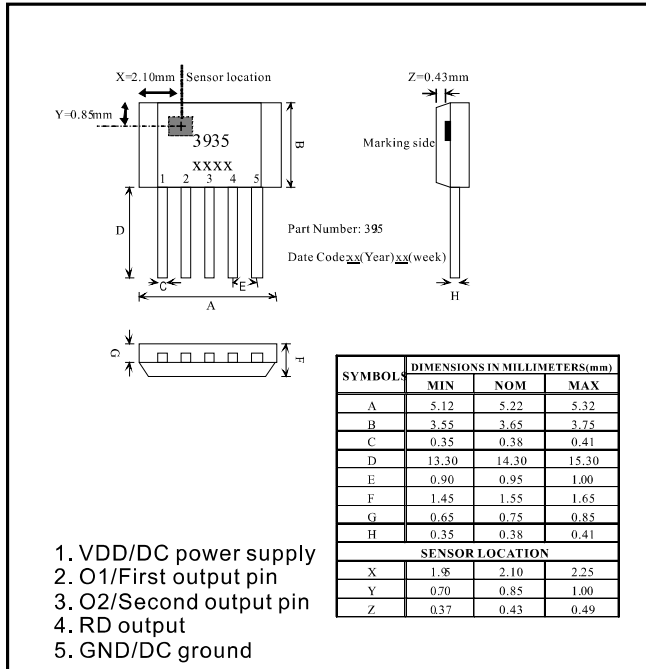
X=2.10mm Sensor location

Y=0.85mm

3935

XXXX

1 2 3 4 5

B

D

C

E

A

Z=0.43mm

Marking side

Part Number: 395

Date Code:xx(Year)xx(week)

H

G

F

| SYMBOLS | DIMENSIONS IN MILLIMETERS(mm) | | |
|---|---|---|---|
| | MIN | NOM | MAX |
| A | 5.12 | 5.22 | 5.32 |
| B | 3.55 | 3.65 | 3.75 |
| C | 0.35 | 0.38 | 0.41 |
| D | 13.30 | 14.30 | 15.30 |
| E | 0.90 | 0.95 | 1.00 |
| F | 1.45 | 1.55 | 1.65 |
| G | 0.65 | 0.75 | 0.85 |
| H | 0.35 | 0.38 | 0.41 |
| SENSOR LOCATION | | | |
| X | 1.95 | 2.10 | 2.25 |
| Y | 0.70 | 0.85 | 1.00 |
| Z | 0.37 | 0.43 | 0.49 |

1. VDD/DC power supply
2. O1/First output pin
3. O2/Second output pin
4. RD output
5. GND/DC ground